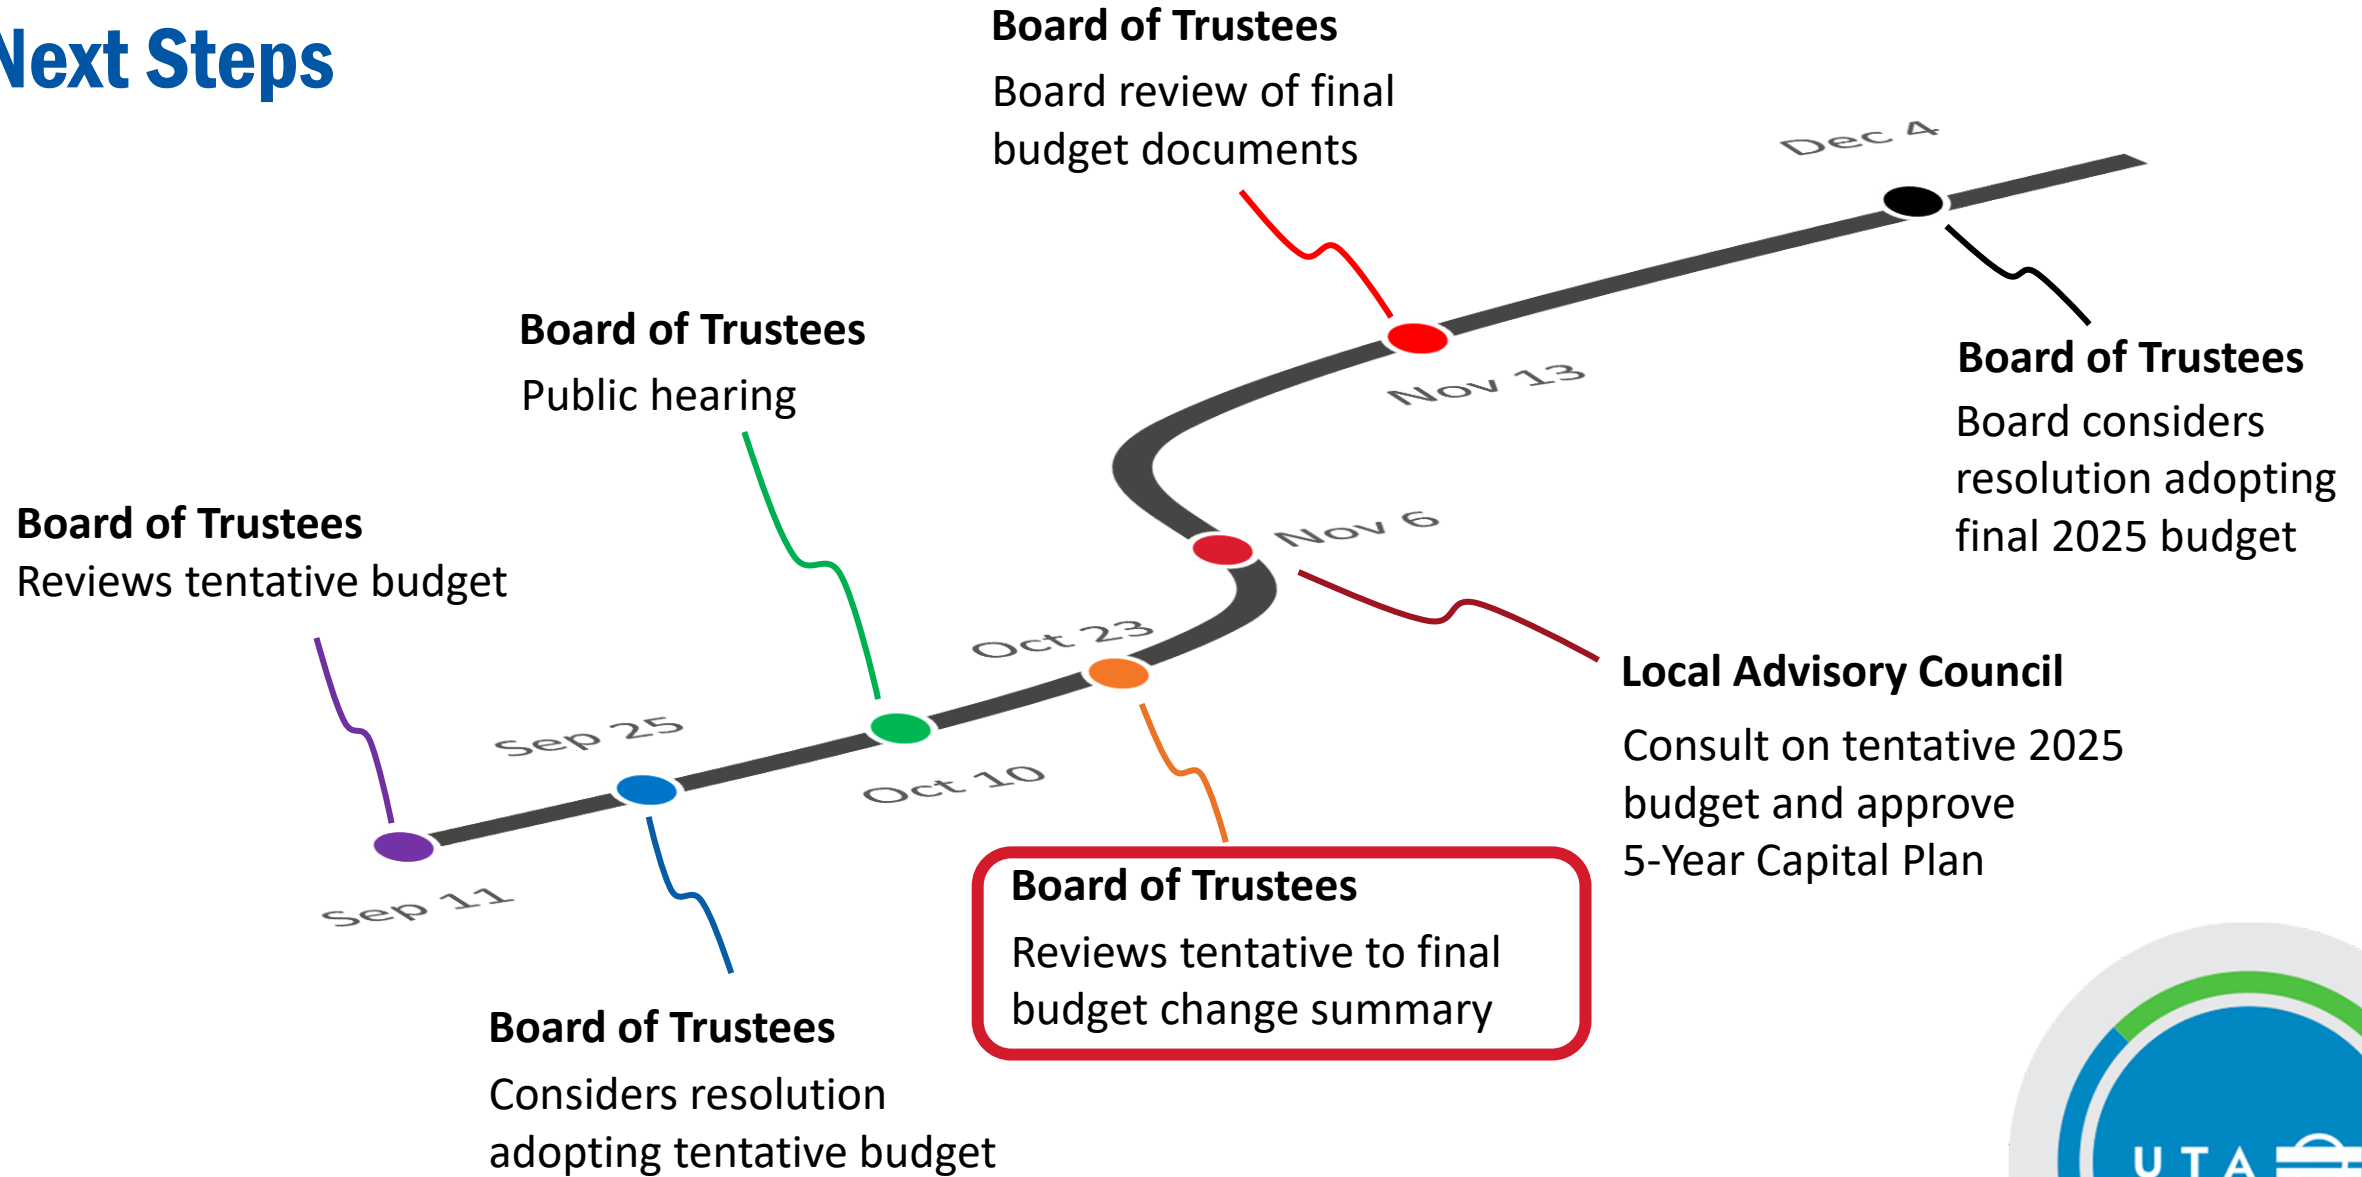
Next Steps

Board of Trustees
Board review of final budget documents

Dec 4

Board of Trustees
Public hearing

Nov 13

Board of Trustees
Board considers resolution adopting final 2025 budget

Board of Trustees
Reviews tentative budget

Nov 6

Oct 23

Local Advisory Council
Consult on tentative 2025 budget and approve 5-Year Capital Plan

Sep 25

Oct 10

Sep 11

Board of Trustees
Reviews tentative to final budget change summary

Board of Trustees
Considers resolution adopting tentative budget

UTA